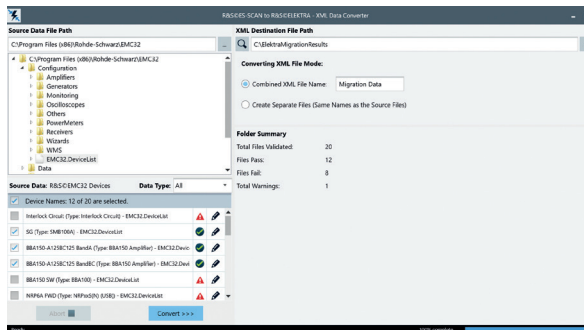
R&S®ES-SCAN to R&S®ELEKTRA - XML Data Converter

Source Data File Path

C:\Program Files (x86)\Rohde-Schwarz\EMC32

C:\Program Files (x86)\Rohde-Schwarz\EMC32
Configuration
Amplifiers
Generators
Monitoring
Oscilloscopes
Others
PowerMeters
Receivers
Wizards
WMS
EMC32.DeviceList
Data

Source Data: R&S®EMC32 Devices
Data Type: All

Device Names: 12 of 20 are selected.

Interlock Circuit (Type: Interlock Circuit) - EMC32.DeviceList
SG (Type: SMB100A) - EMC32.DeviceList
BBA150-A125BC125 BandA (Type: BBA150 Amplifier) - EMC32.Devic
BBA150-A125BC125 BandBC (Type: BBA150 Amplifier) - EMC32.Devi
BBA150 SW (Type: BBA100) - EMC32.DeviceList
NRP6A FWD (Type: NRPxxS(N) (USB)) - EMC32.DeviceList

Abort
Convert >>>

XML Destination File Path

C:\ElektraMigrationResults

Converting XML File Mode:

Combined XML File Name: Migration Data

Create Separate Files (Same Names as the Source Files)

Folder Summary
Total Files Validated: 20
Files Pass: 12
Files Fail: 8
Total Warnings: 1